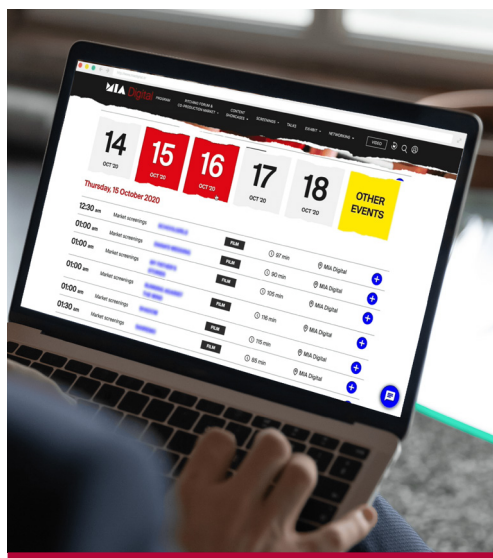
MIA Digital PROGRAM PITCHING FORUM & CO-PRODUCTION MARKET CONTENT SHOWCASES SCREENINGS TALKS EXHIBIT NETWORKING VIDEO

14 OCT '20
15 OCT '20
16 OCT '20
17 OCT '20
18 OCT '20
OTHER EVENTS

Thursday, 15 October 2020

12:30 am Market screenings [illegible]
01:00 am Market screenings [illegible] FILM 97 min MIA Digital
01:00 am Market screenings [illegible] FILM 90 min MIA Digital
01:00 am Market screenings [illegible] FILM 105 min MIA Digital
01:00 am Market screenings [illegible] FILM 116 min MIA Digital
01:30 am Market screenings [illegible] FILM 115 min MIA Digital
FILM 85 min MIA Digital